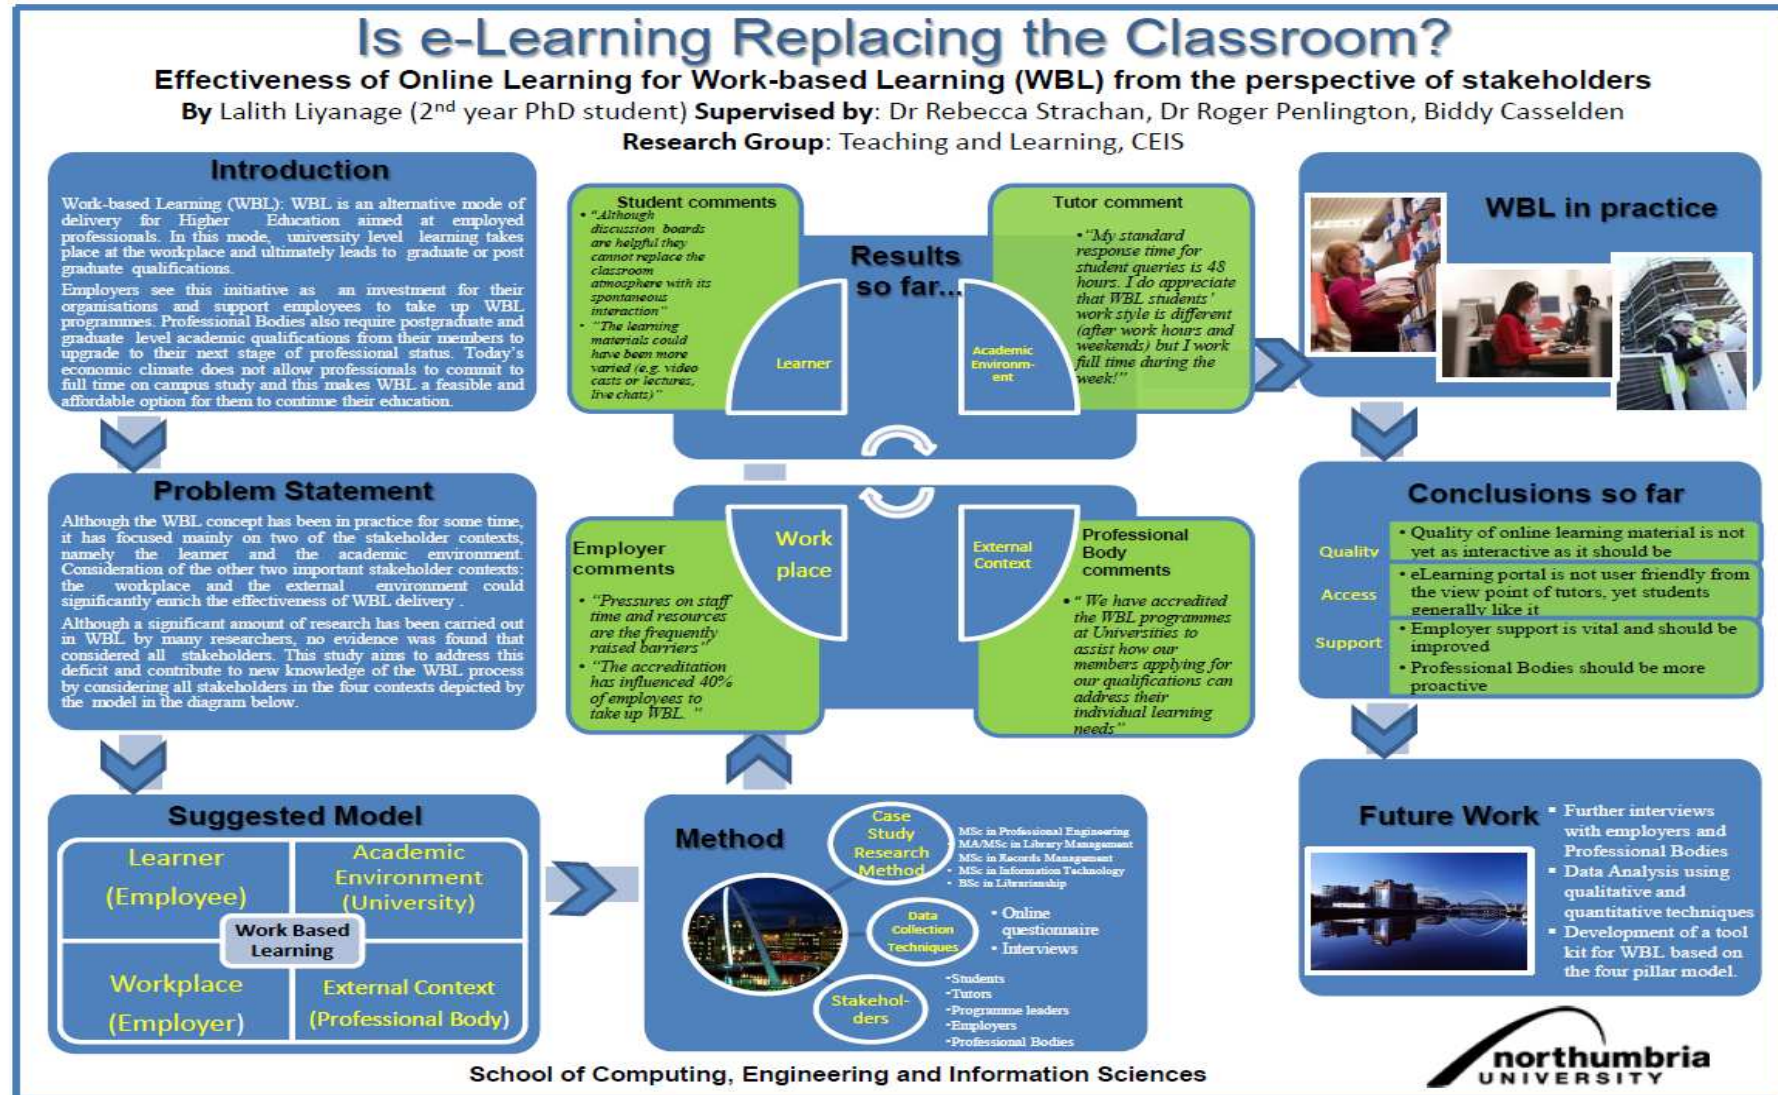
Is e-Learning Replacing the Classroom?

Effectiveness of Online Learning for Work-based Learning (WBL) from the perspective of stakeholders

By Lalith Liyanage (2$^{nd}$ year PhD student) Supervised by: Dr Rebecca Strachan, Dr Roger Penlington, Biddy Casselden

Research Group: Teaching and Learning, CEIS

Introduction

Work-based Learning (WBL): WBL is an alternative mode of delivery for Higher Education aimed at employed professionals. In this mode, university level learning takes place at the workplace and ultimately leads to graduate or post graduate qualifications.

Employers see this initiative as an investment for their organisations and support employees to take up WBL programmes. Professional Bodies also require postgraduate and graduate level academic qualifications from their members to upgrade to their next stage of professional status. Today's economic climate does not allow professionals to commit to full time on campus study and this makes WBL a feasible and affordable option for them to continue their education.

Problem Statement

Although the WBL concept has been in practice for some time, it has focused mainly on two of the stakeholder contexts, namely the learner and the academic environment. Consideration of the other two important stakeholder contexts: the workplace and the external environment could significantly enrich the effectiveness of WBL delivery .

Although a significant amount of research has been carried out in WBL by many researchers, no evidence was found that considered all stakeholders. This study aims to address this deficit and contribute to new knowledge of the WBL process by considering all stakeholders in the four contexts depicted by the model in the diagram below.

Suggested Model

| Learner (Employee) | Academic Environment (University) |
|---|---|
| Workplace (Employer) | External Context (Professional Body) |

Work Based Learning

Student comments
• "Although discussion boards are helpful they cannot replace the classroom atmosphere with its spontaneous interaction"
• "The learning materials could have been more varied (e.g. video casts or lectures, live chats)"

Results so far...

Learner

Academic Environm-ent

Tutor comment
• "My standard response time for student queries is 48 hours. I do appreciate that WBL students' work style is different (after work hours and weekends) but I work full time during the week!"

Employer comments
• "Pressures on staff time and resources are the frequently raised barriers"
• "The accreditation has influenced 40% of employees to take up WBL. "

Work place

External Context

Professional Body comments
• " We have accredited the WBL programmes at Universities to assist how our members applying for our qualifications can address their individual learning needs"

Method

Case Study Research Method
• MSc in Professional Engineering
• MA/MSc in Library Management
• MSc in Records Management
• MSc in Information Technology
• BSc in Librarianship

Data Collection Techniques
• Online questionnaire
• Interviews

Stakehol-ders
•Students
•Tutors
•Programme leaders
•Employers
•Professional Bodies

WBL in practice

Conclusions so far

Quality
• Quality of online learning material is not yet as interactive as it should be

Access
• eLearning portal is not user friendly from the view point of tutors, yet students generally like it

Support
• Employer support is vital and should be improved
• Professional Bodies should be more proactive

Future Work
• Further interviews with employers and Professional Bodies
• Data Analysis using qualitative and quantitative techniques
• Development of a tool kit for WBL based on the four pillar model.

School of Computing, Engineering and Information Sciences

northumbria UNIVERSITY